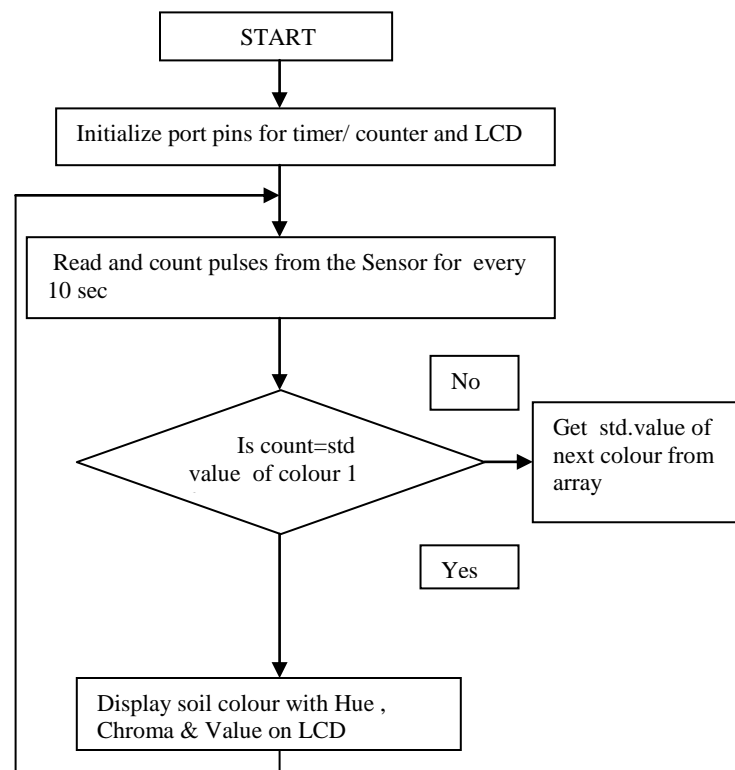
START

Initialize port pins for timer/ counter and LCD

Read and count pulses from the Sensor for every 10 sec

No

Is count=std value of colour 1

Get std.value of next colour from array

Yes

Display soil colour with Hue , Chroma & Value on LCD